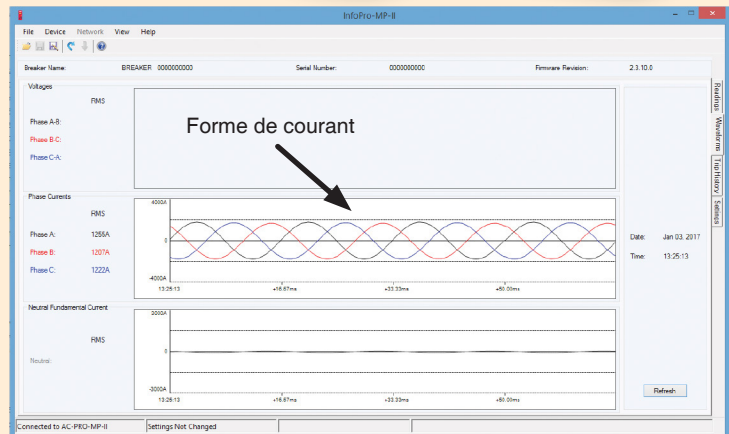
InfoPro-MP-II

File Device Network View Help

Breaker Name: BREAKER 0000000000 Serial Number: 0000000000 Firmware Revision: 2.3.10.0

Voltages

RMS

Phase A-B:

Phase B-C:

Phase C-A:

Forme de courant

Phase Currents

RMS

Phase A: 1255A

Phase B: 1207A

Phase C: 1222A

4000A

0

-4000A

13:25:13 +16.67ms +33.33ms +50.00ms

Date: Jan 03, 2017

Time: 13:25:13

Neutral Fundamental Current

RMS

Neutral:

3000A

0

-3000A

13:25:13 +16.67ms +33.33ms +50.00ms

Refresh

Readings

Waveforms

Trip History

Settings

Connected to AC-PRO-MP-II

Settings Not Changed